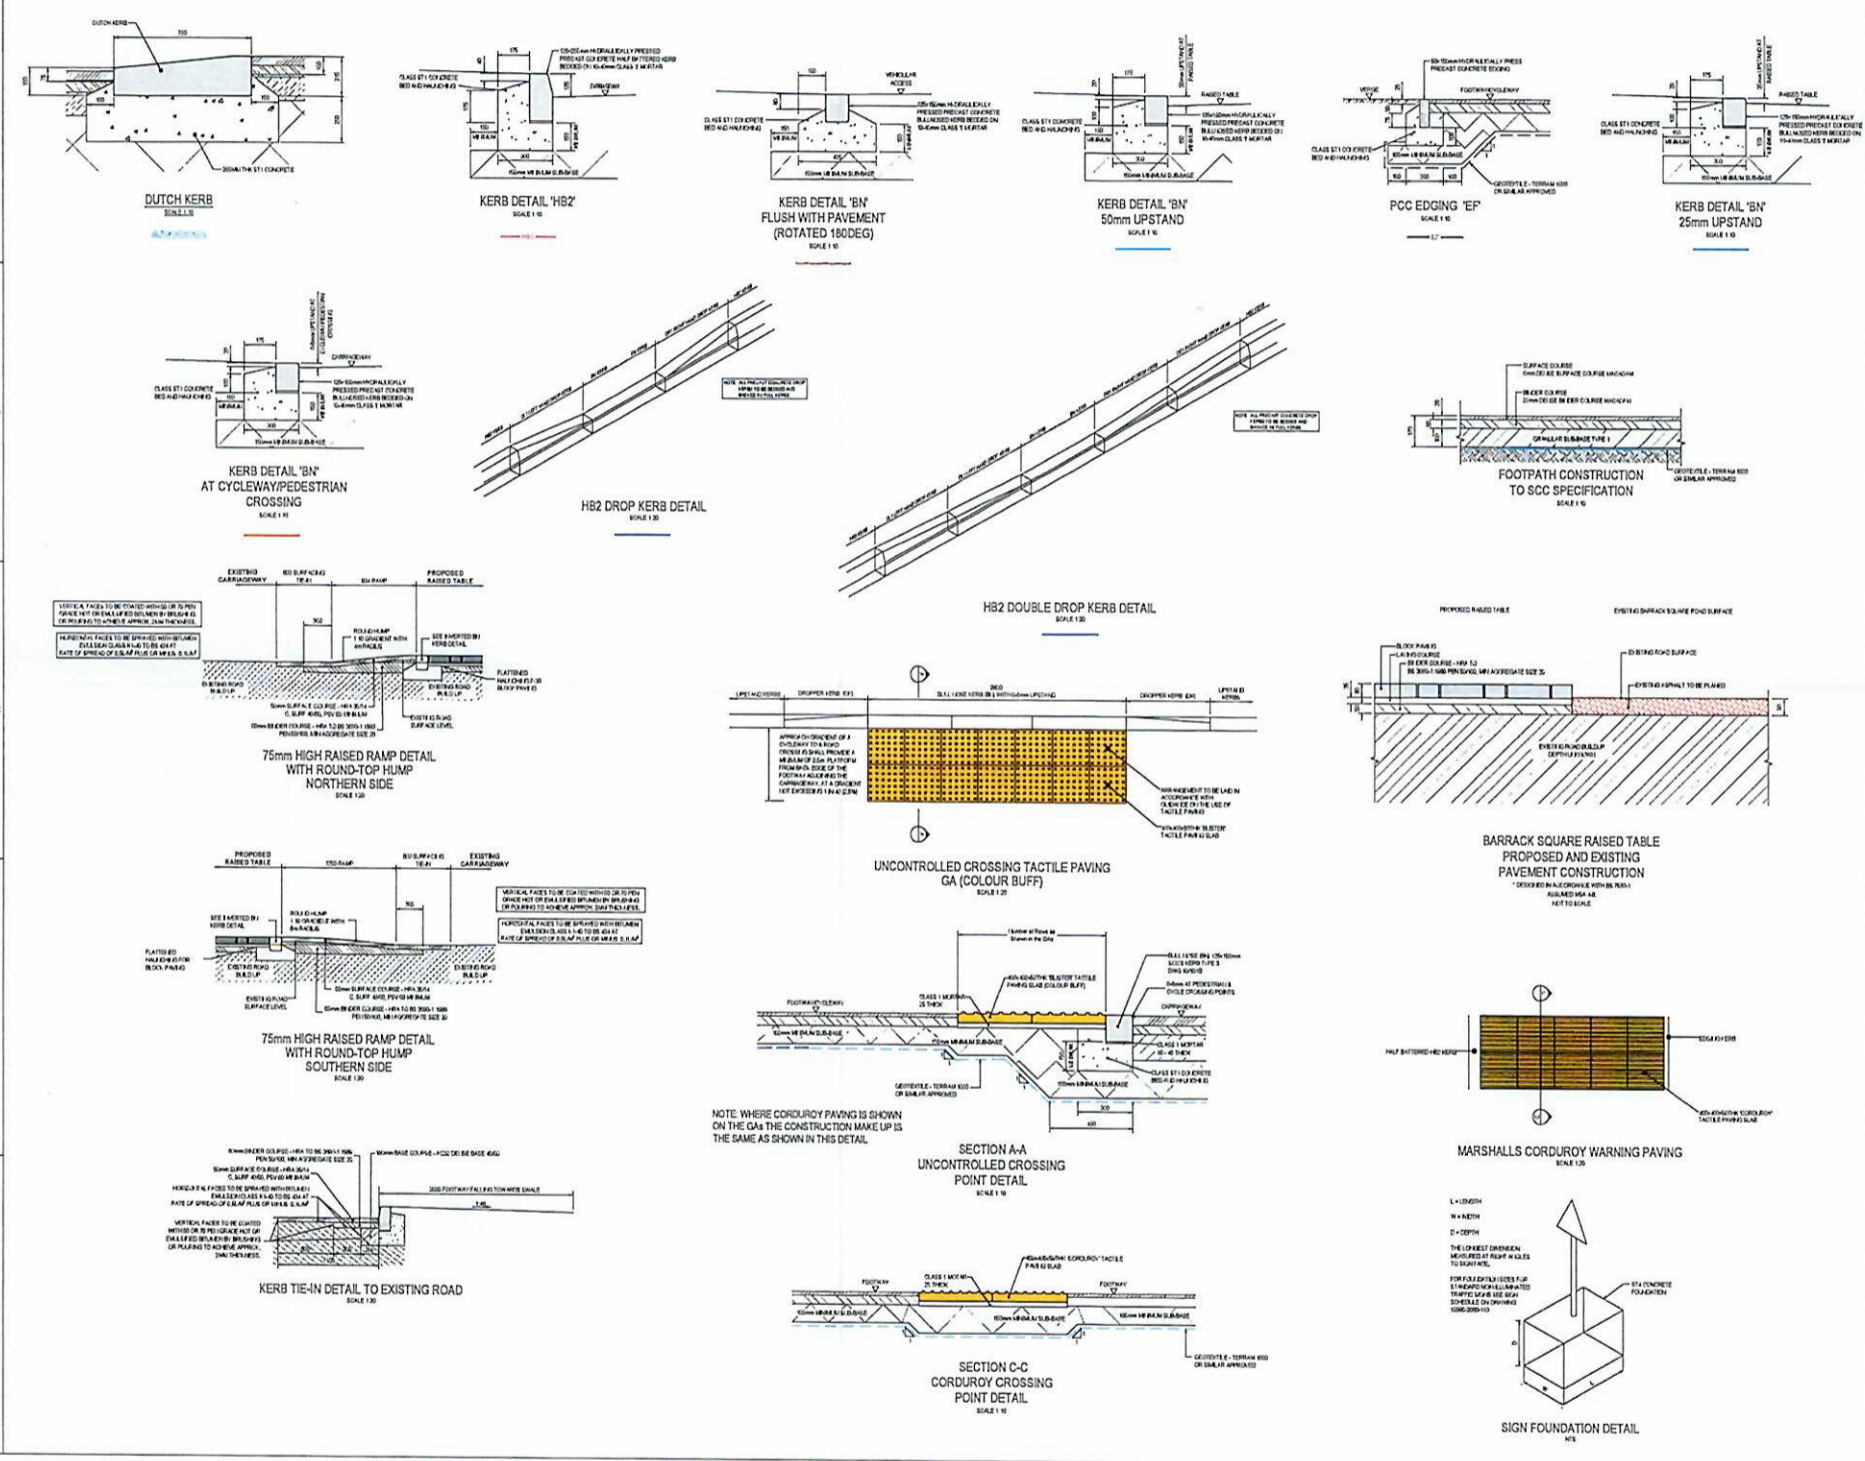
DUTCH KERB
SCALE 1:10

KERB DETAIL 'HB2'
SCALE 1:10

KERB DETAIL 'BN'
FLUSH WITH PAVEMENT
(ROTATED 180DEG)
SCALE 1:10

KERB DETAIL 'BN'
50mm UPSTAND
SCALE 1:10

PCC EDGING 'EF'
SCALE 1:10

KERB DETAIL 'BN'
25mm UPSTAND
SCALE 1:10

KERB DETAIL 'BN'
AT CYCLEWAY/PEDESTRIAN
CROSSING
SCALE 1:10

HB2 DROP KERB DETAIL
SCALE 1:20

HB2 DOUBLE DROP KERB DETAIL
SCALE 1:20

FOOTPATH CONSTRUCTION
TO SCC SPECIFICATION
SCALE 1:10

75mm HIGH RAISED RAMP DETAIL
WITH ROUND-TOP HUMP
NORTHERN SIDE
SCALE 1:20

UNCONTROLLED CROSSING TACTILE PAVING
GA (COLOUR BUFF)
SCALE 1:20

BARRACK SQUARE RAISED TABLE
PROPOSED AND EXISTING
PAVEMENT CONSTRUCTION
NOT TO SCALE

75mm HIGH RAISED RAMP DETAIL
WITH ROUND-TOP HUMP
SOUTHERN SIDE
SCALE 1:20

NOTE: WHERE CORDUROY PAVING IS SHOWN ON THE GAs THE CONSTRUCTION MAKE UP IS THE SAME AS SHOWN IN THIS DETAIL

SECTION A-A
UNCONTROLLED CROSSING
POINT DETAIL
SCALE 1:10

MARSHALLS CORDUROY WARNING PAVING
SCALE 1:20

KERB TIE-IN DETAIL TO EXISTING ROAD
SCALE 1:20

SECTION C-C
CORDUROY CROSSING
POINT DETAIL
SCALE 1:10

SIGN FOUNDATION DETAIL
NTS